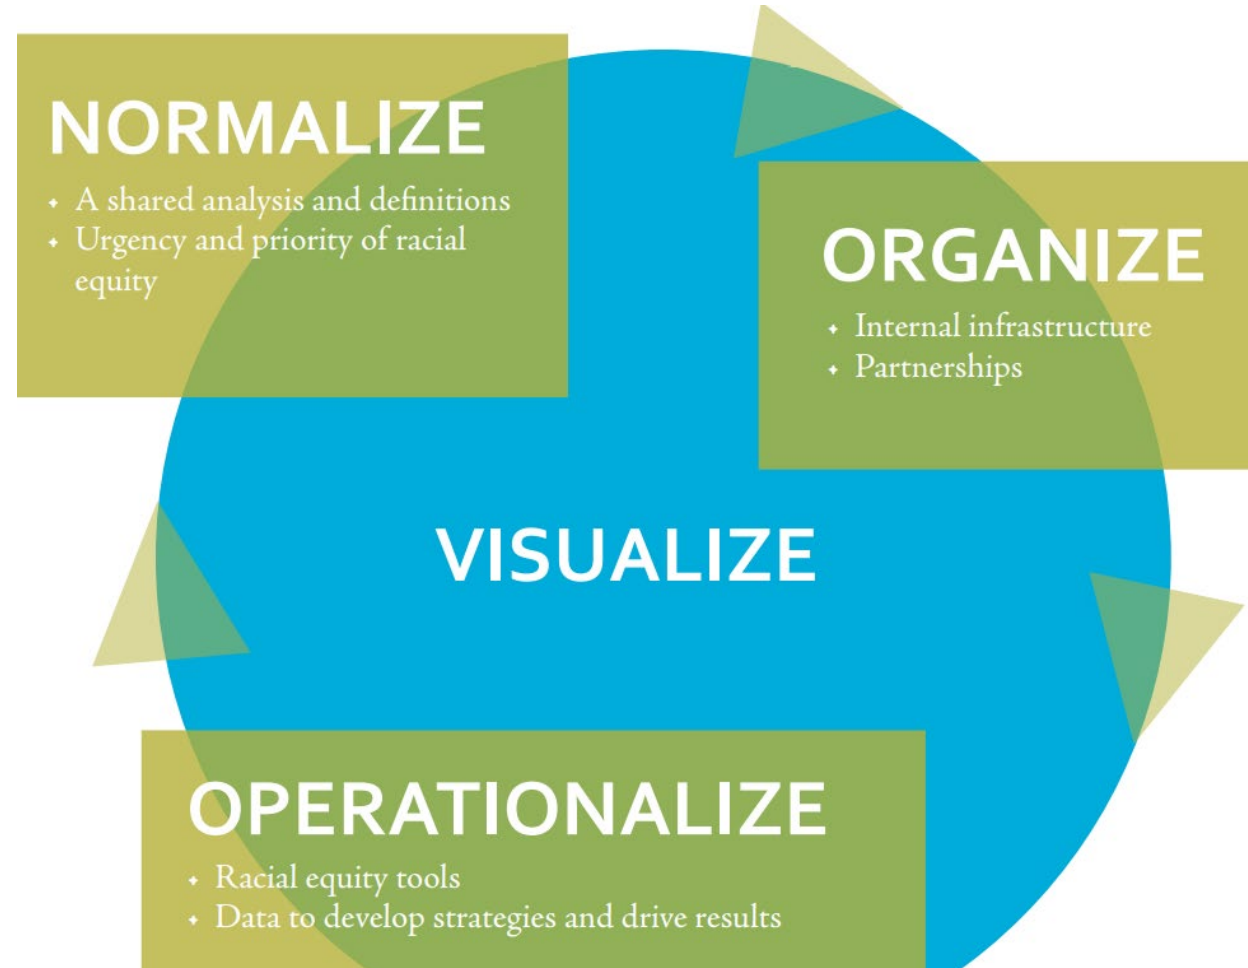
NORMALIZE

- A shared analysis and definitions
- Urgency and priority of racial equity

ORGANIZE

- Internal infrastructure
- Partnerships

VISUALIZE

OPERATIONALIZE

- Racial equity tools
- Data to develop strategies and drive results